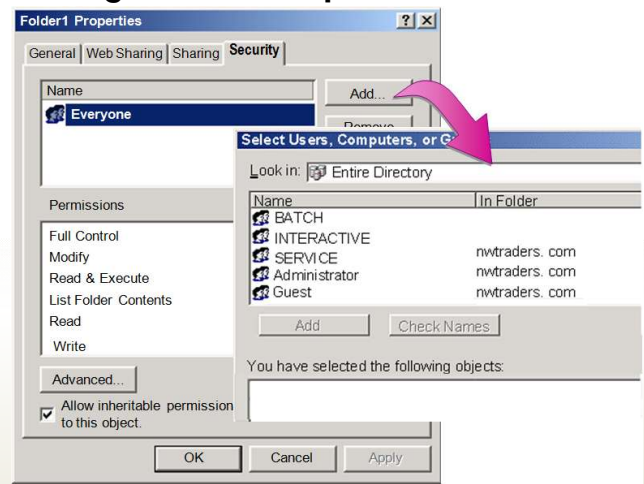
Folder1 Properties

General | Web Sharing | Sharing | Security

Name

Everyone

Add...

Remove

Permissions

Full Control
Modify
Read & Execute
List Folder Contents
Read
Write

Advanced...

Allow inheritable permission to this object.

OK Cancel Apply

Select Users, Computers, or G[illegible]

Look in: Entire Directory

| Name | In Folder |
|---|---|
| BATCH | |
| INTERACTIVE | |
| SERVICE | nwtraders. com |
| Administrator | nwtraders. com |
| Guest | nwtraders. com |

Add Check Names

You have selected the following objects: